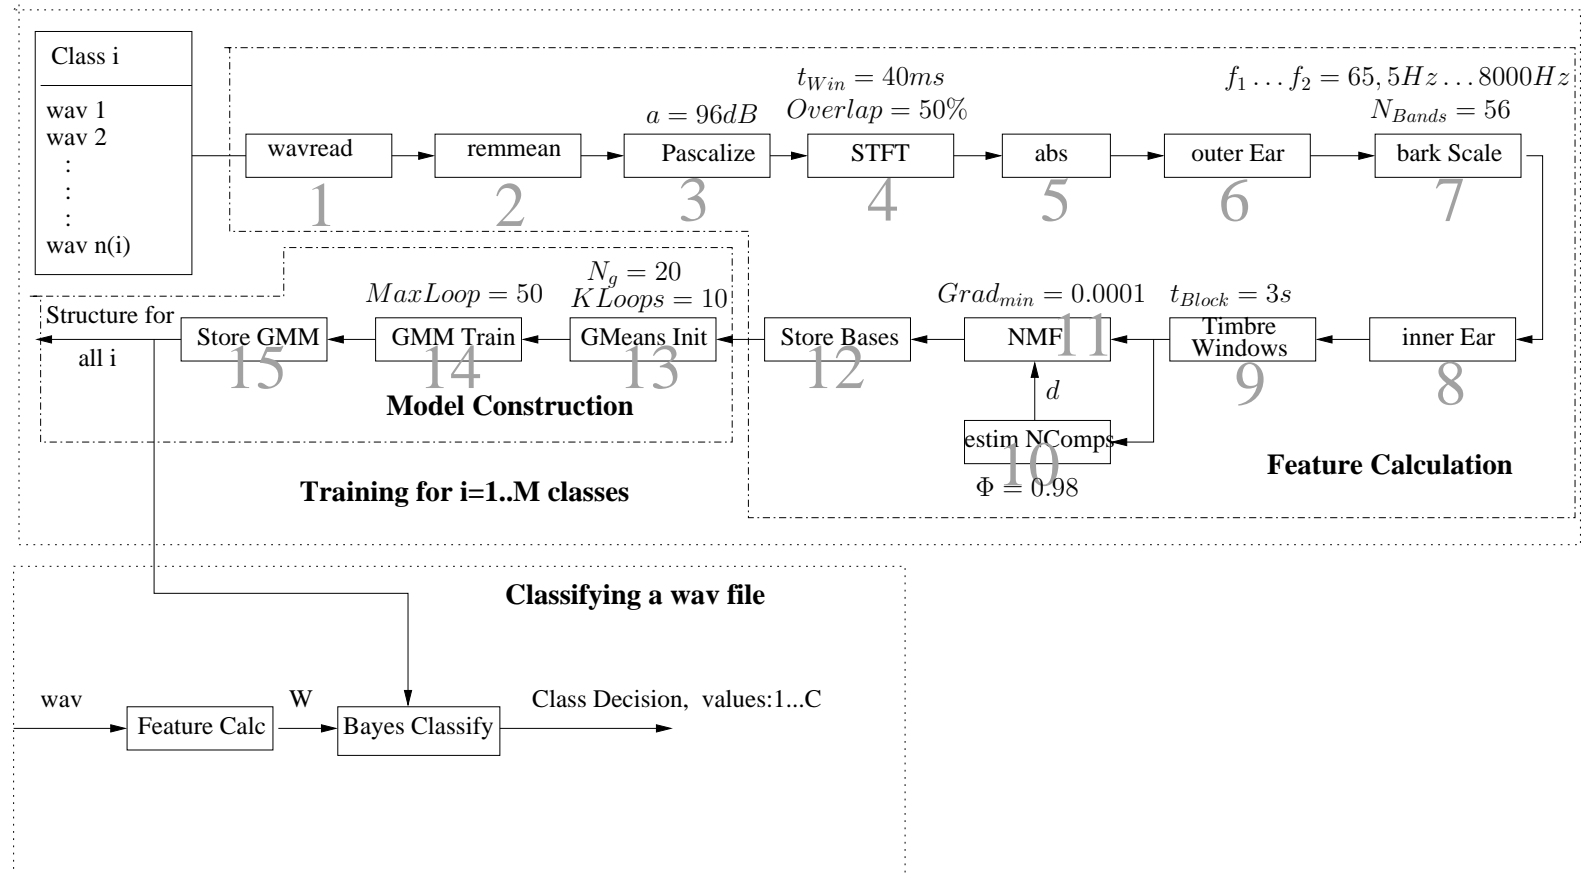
Class i

wav 1
wav 2
:
:
:
wav n(i)

$t_{Win} = 40ms$
$Overlap = 50\%$

$f_1 \ldots f_2 = 65,5Hz \ldots 8000Hz$
$N_{Bands} = 56$

$a = 96dB$

wavread
1

remmean
2

Pascalize
3

STFT
4

abs
5

outer Ear
6

bark Scale
7

$N_g = 20$
$KLoops = 10$

$MaxLoop = 50$

$Grad_{min} = 0.0001$

$t_{Block} = 3s$

Structure for all i

Store GMM
15

GMM Train
14

GMeans Init
13

Store Bases
12

NMF
11

Timbre Windows
9

inner Ear
8

$d$

Model Construction

estim NComps
10

$\Phi = 0.98$

Feature Calculation

Training for i=1..M classes

Classifying a wav file

wav

Feature Calc

W

Bayes Classify

Class Decision, values:1...C